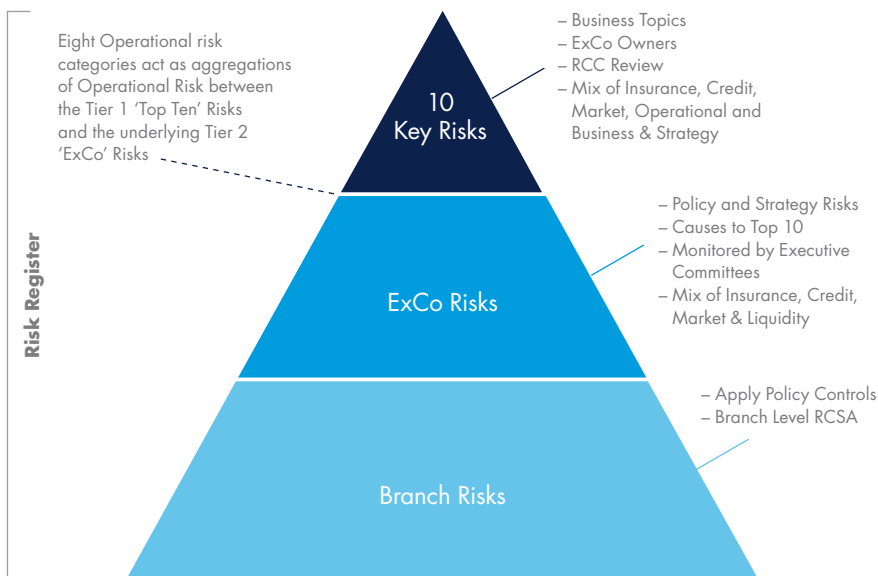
Risk Register

Eight Operational risk categories act as aggregations of Operational Risk between the Tier 1 'Top Ten' Risks and the underlying Tier 2 'ExCo' Risks

10
Key Risks

– Business Topics
– ExCo Owners
– RCC Review
– Mix of Insurance, Credit, Market, Operational and Business & Strategy

ExCo Risks

– Policy and Strategy Risks
– Causes to Top 10
– Monitored by Executive Committees
– Mix of Insurance, Credit, Market & Liquidity

Branch Risks

– Apply Policy Controls
– Branch Level RCSA